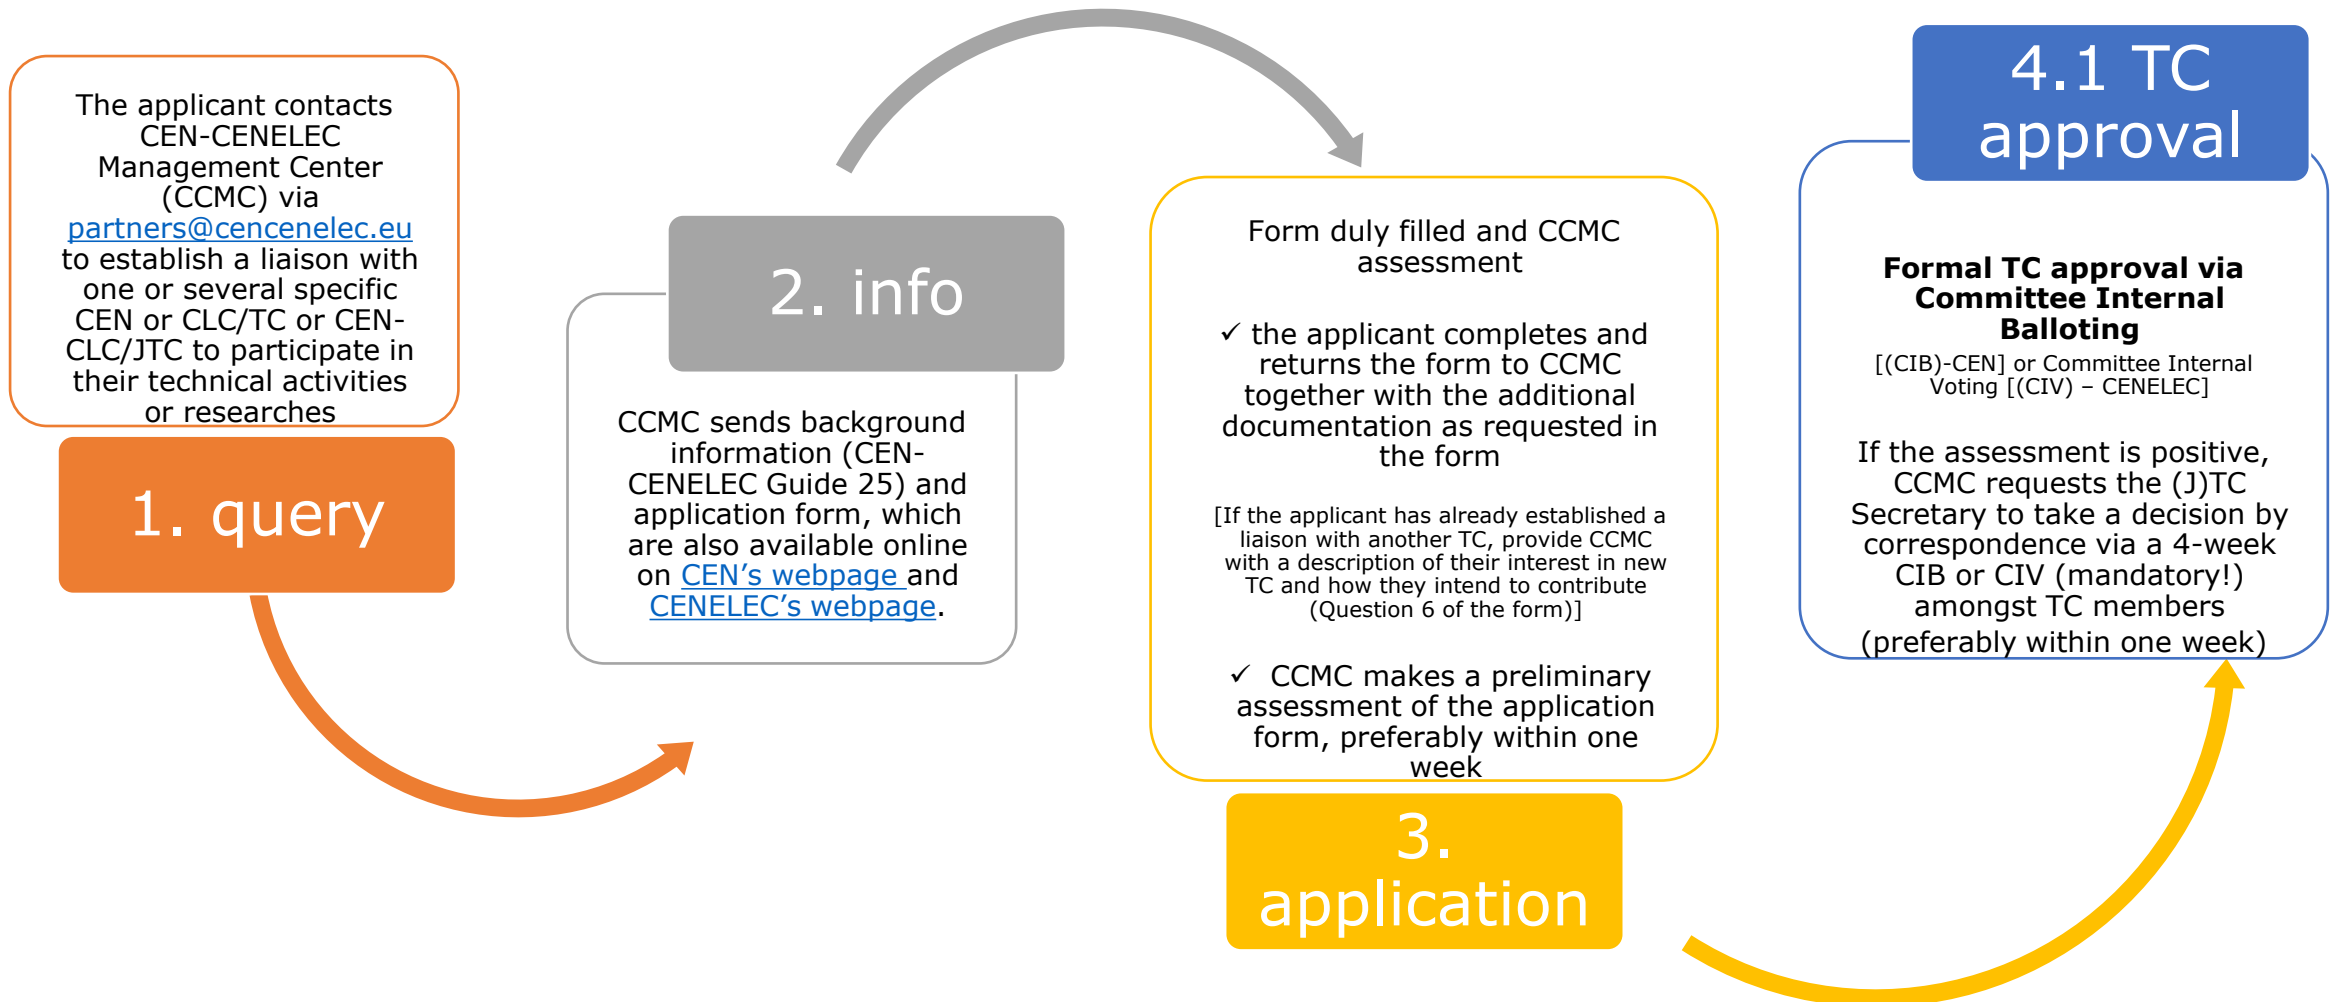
The applicant contacts CEN-CENELEC Management Center (CCMC) via partners@cencenelec.eu to establish a liaison with one or several specific CEN or CLC/TC or CEN-CLC/JTC to participate in their technical activities or researches

1. query

2. info

CCMC sends background information (CEN-CENELEC Guide 25) and application form, which are also available online on CEN's webpage and CENELEC's webpage.

Form duly filled and CCMC assessment

✓ the applicant completes and returns the form to CCMC together with the additional documentation as requested in the form

[If the applicant has already established a liaison with another TC, provide CCMC with a description of their interest in new TC and how they intend to contribute (Question 6 of the form)]

✓ CCMC makes a preliminary assessment of the application form, preferably within one week

3. application

4.1 TC approval

**Formal TC approval via Committee Internal Balloting**

[(CIB)-CEN] or Committee Internal Voting [(CIV) – CENELEC]

If the assessment is positive, CCMC requests the (J)TC Secretary to take a decision by correspondence via a 4-week CIB or CIV (mandatory!) amongst TC members (preferably within one week)